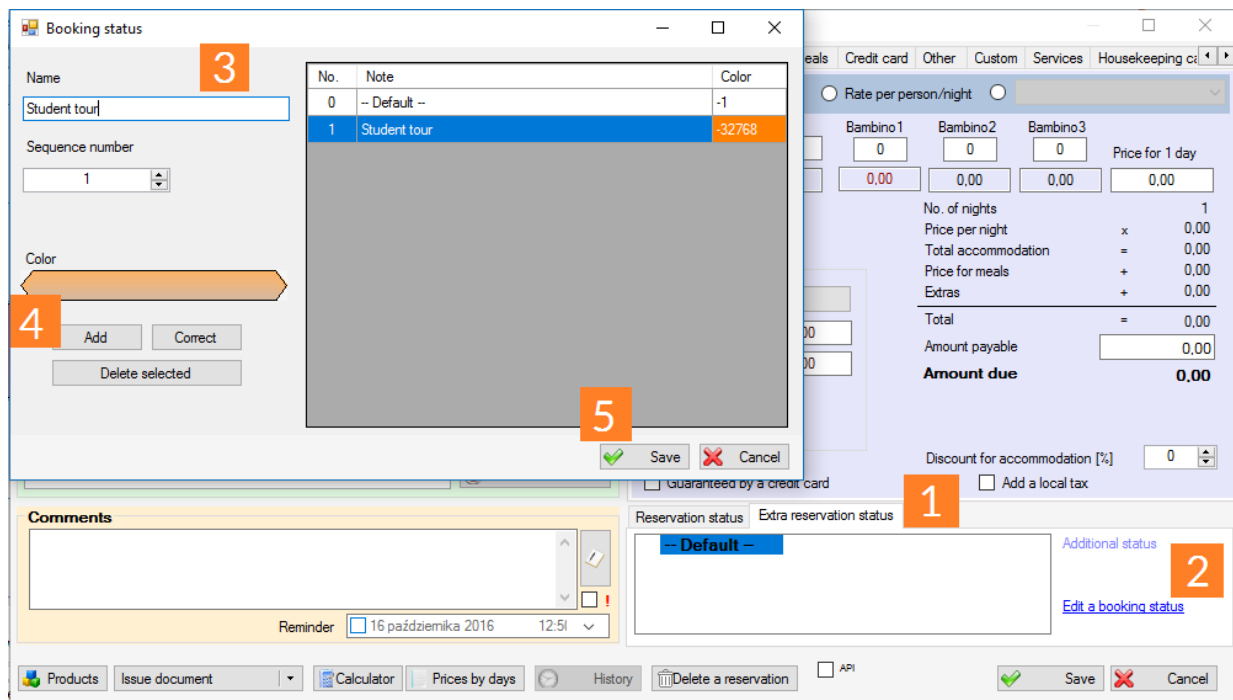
Booking status

3

Name

Student tour

Sequence number

1

Color

4

Add

Correct

Delete selected

| No. | Note | Color |
|---|---|---|
| 0 | -- Default -- | -1 |
| 1 | Student tour | -32768 |

5

Save

Cancel

eals | Credit card | Other | Custom | Services | Housekeeping ca

Rate per person/night

Bambino1 0
Bambino2 0
Bambino3 0
Price for 1 day
0,00 0,00 0,00 0,00

No. of nights 1
Price per night x 0,00
Total accommodation = 0,00
Price for meals + 0,00
Extras + 0,00
Total = 0,00
Amount payable 0,00
Amount due 0,00

00
00

Discount for accommodation [%] 0

Guaranteed by a credit card

Add a local tax

1

Reservation status | Extra reservation status

-- Default --

Additional status

2

Edit a booking status

Comments

Reminder 16 października 2016 12:5

Products | Issue document | Calculator | Prices by days | History | Delete a reservation | API | Save | Cancel